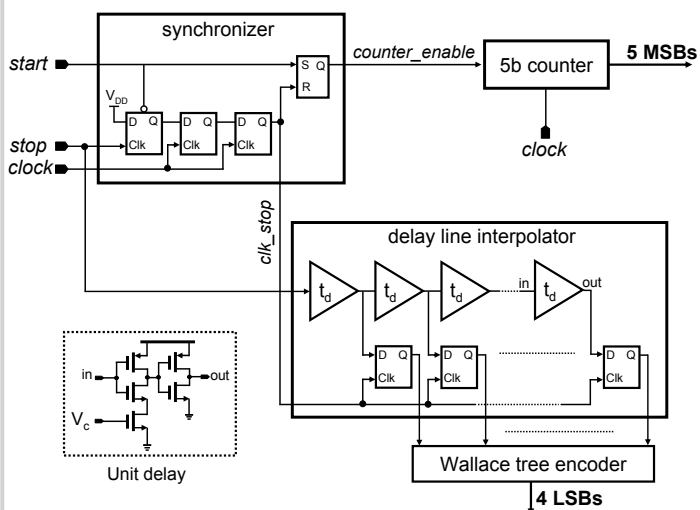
synchronizer

start

counter_enable

5b counter

5 MSBs

S Q

R

$V_{DD}$

D Q

Clk

D Q

Clk

D Q

Clk

stop

clock

clock

clk_stop

delay line interpolator

$t_d$

$t_d$

$t_d$

in

$t_d$

out

D Q

Clk

D Q

Clk

D Q

Clk

in

out

$V_c$

Unit delay

Wallace tree encoder

4 LSBs